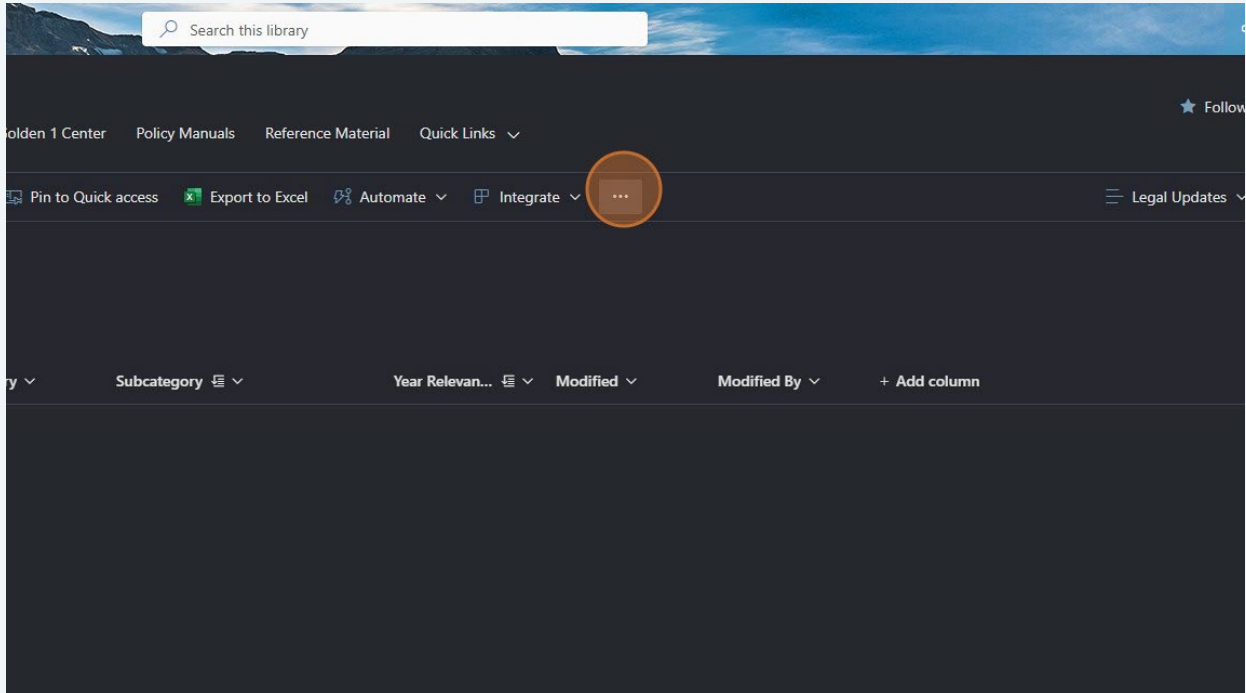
Search this library

Follow

olden 1 Center Policy Manuals Reference Material Quick Links

Pin to Quick access Export to Excel Automate Integrate ...

Legal Updates

ry Subcategory Year Relevan... Modified Modified By + Add column